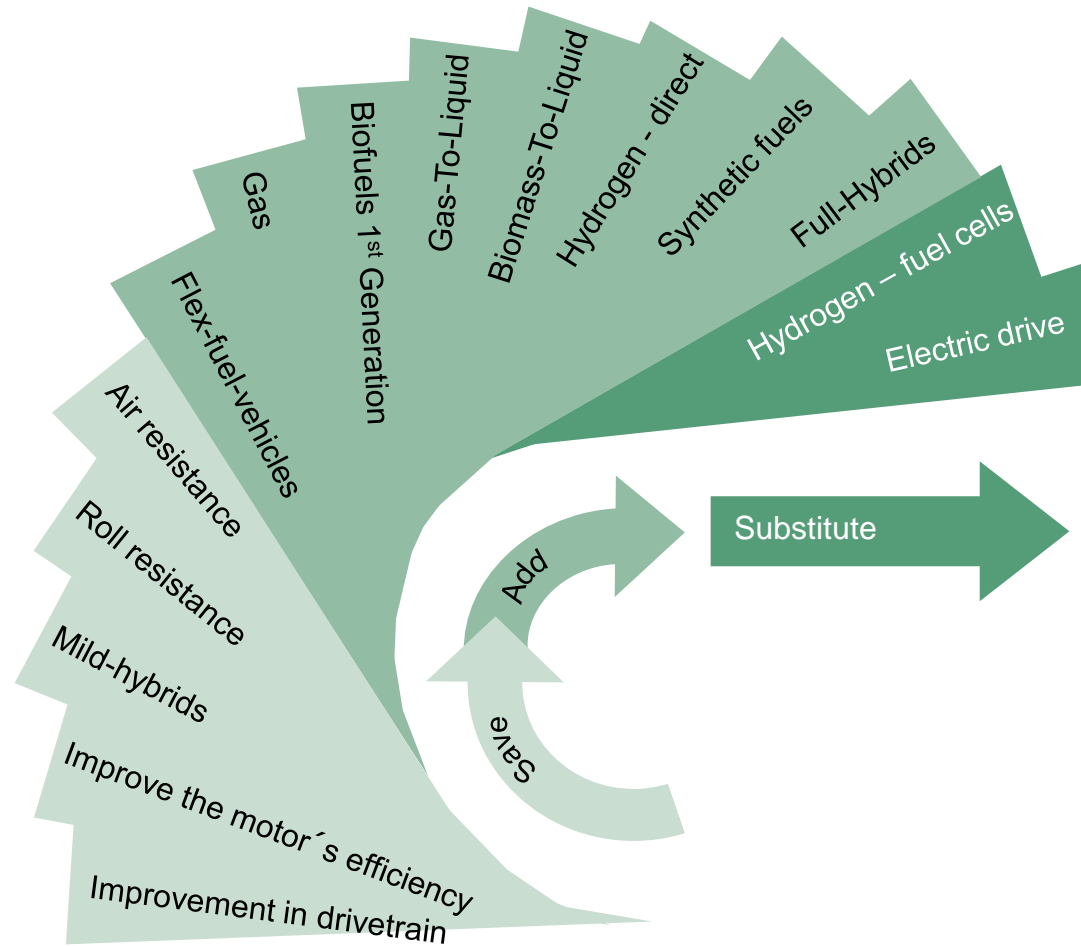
Improvement in drivetrain
Improve the motor´s efficiency
Mild-hybrids
Roll resistance
Air resistance
Flex-fuel-vehicles
Gas
Biofuels 1$^{st}$ Generation
Gas-To-Liquid
Biomass-To-Liquid
Hydrogen - direct
Synthetic fuels
Full-Hybrids
Hydrogen – fuel cells
Electric drive

Save
Add
Substitute